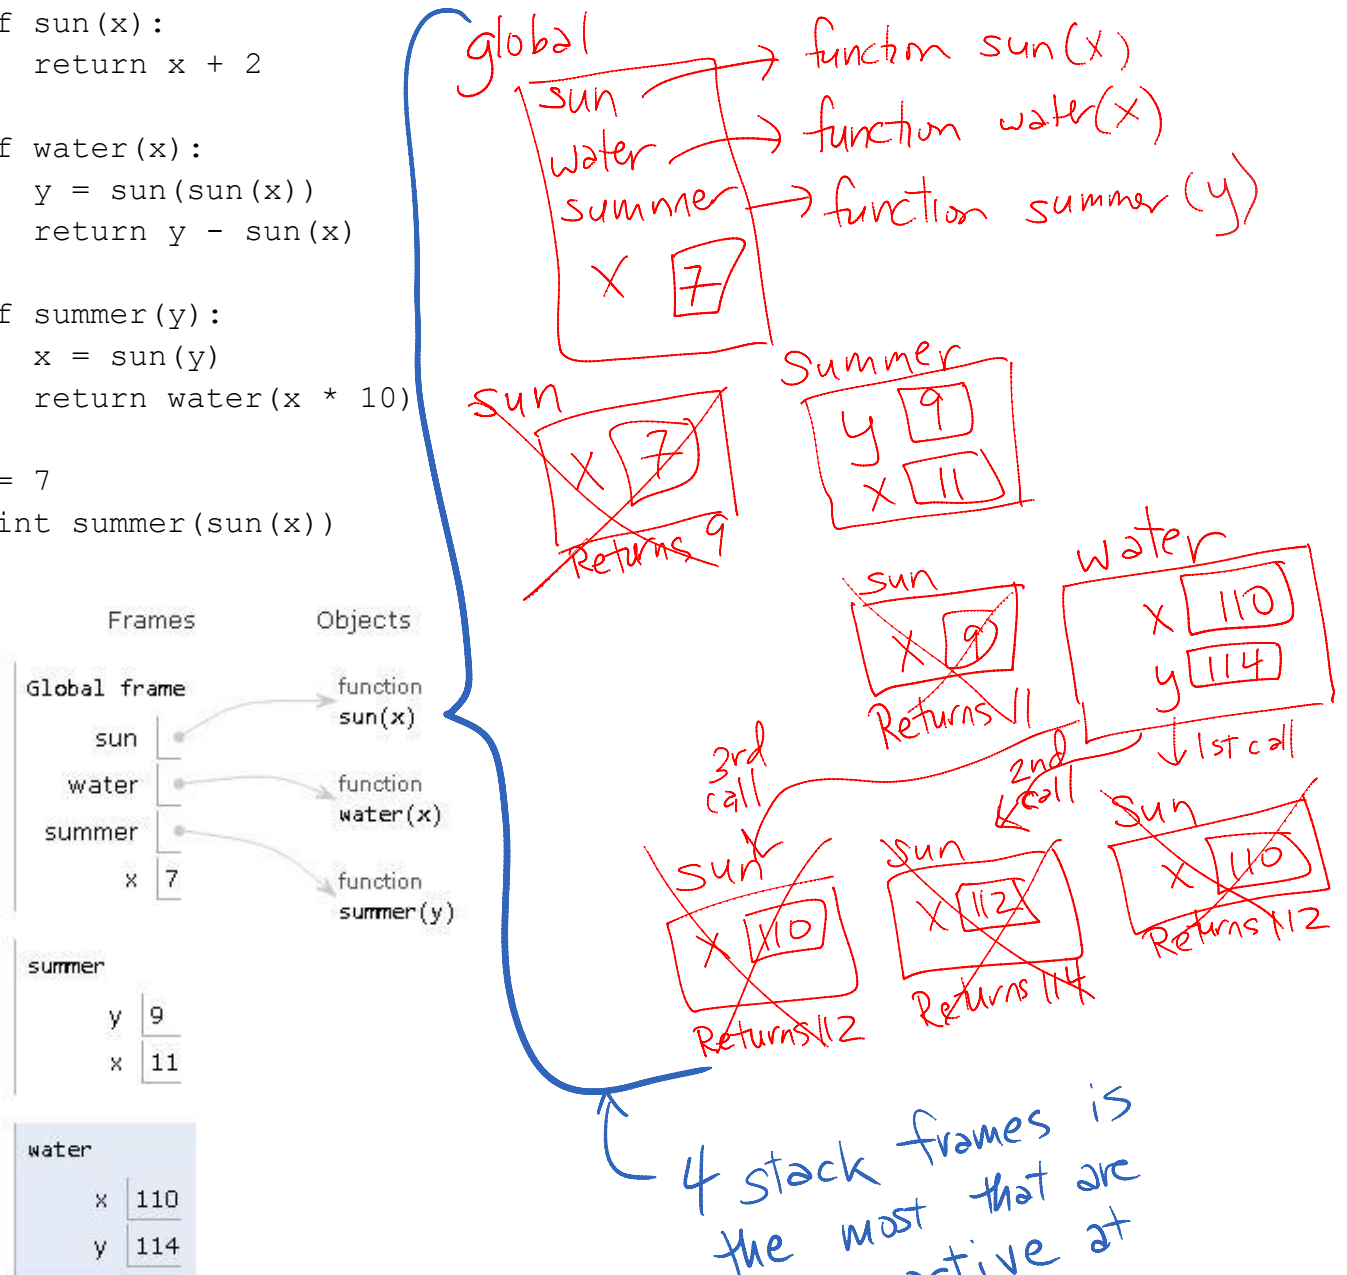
f sun(x):
  return x + 2

f water(x):
  y = sun(sun(x))
  return y - sun(x)

f summer(y):
  x = sun(y)
  return water(x * 10)

= 7
int summer(sun(x))

Frames Objects

Global frame
sun
water
summer
x 7

function sun(x)
function water(x)
function summer(y)

summer
y 9
x 11

water
x 110
y 114

global
sun → function sun(x)
water → function water(x)
summer → function summer(y)
x 7

sun
x 7
Returns 9

summer
y 9
x 11

sun
x 9
Returns 11

water
x 110
y 114

1st call
2nd call
3rd call

sun
x 110
Returns 112

sun
x 112
Returns 114

sun
x 110
Returns 112

4 stack frames is the most that are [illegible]tive at